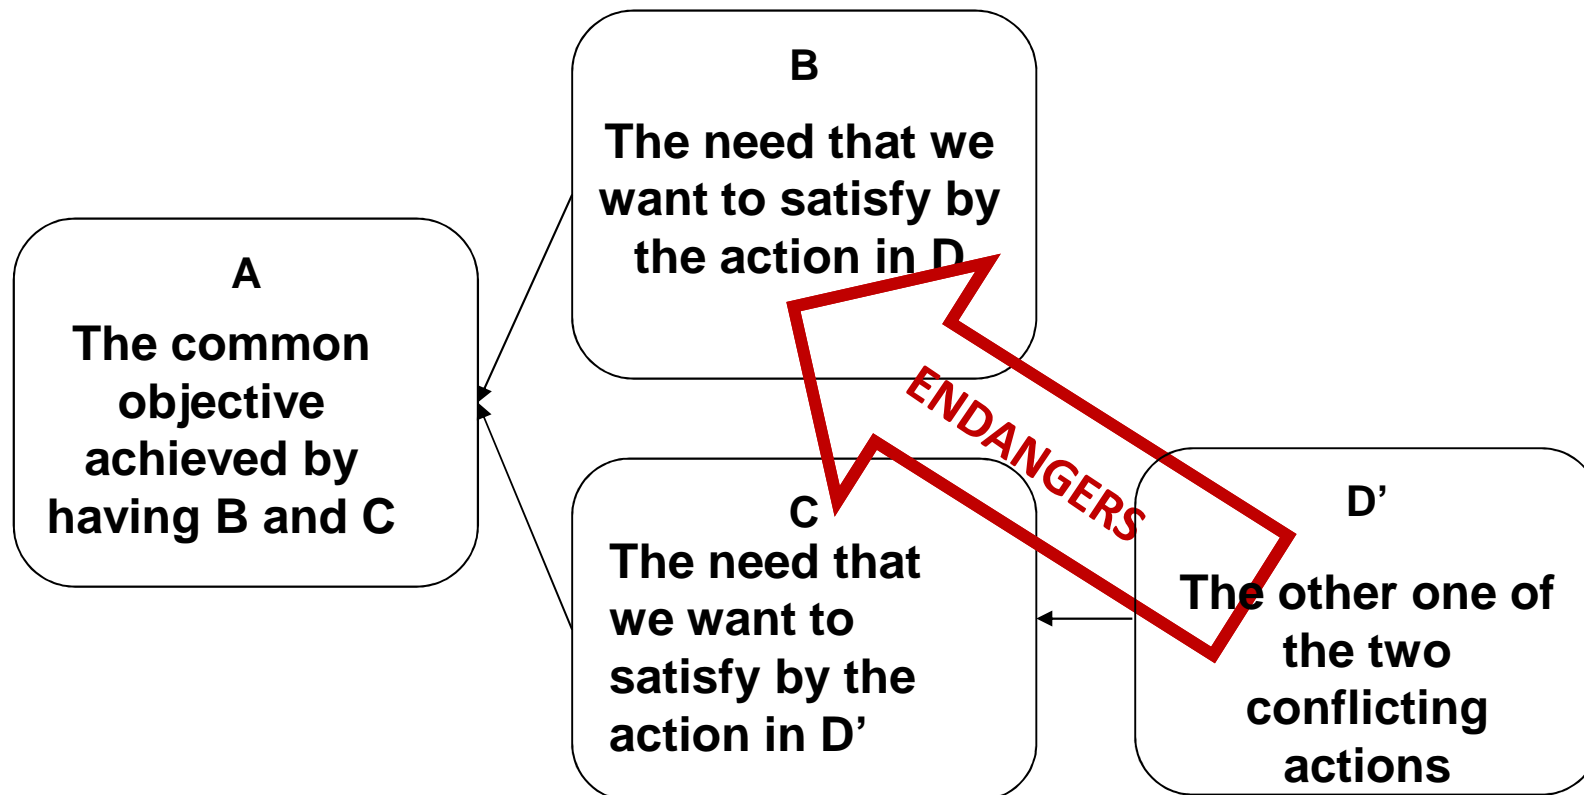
B

The need that we want to satisfy by the action in D

A

The common objective achieved by having B and C

ENDANGERS

C

The need that we want to satisfy by the action in D’

D’

The other one of the two conflicting actions